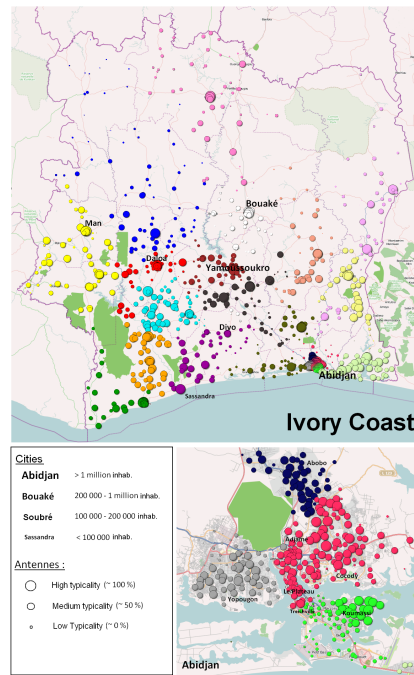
Bouaké

Man

Daloa

Yamoussoukro

Divo

Abidjan

Sassandra

Ivory Coast

Cities

Abidjan > 1 million inhab.

Bouaké 200 000 - 1 million inhab.

Soubré 100 000 - 200 000 inhab.

Sassandra < 100 000 inhab.

Antennes :

High typicality (~ 100 %)

Medium typicality (~ 50 %)

Low Typicality (~ 0 %)

Abobo

Adjamé

Cocody

Yopougon

Le Plateau

Treichville

Koumassi

Abidjan